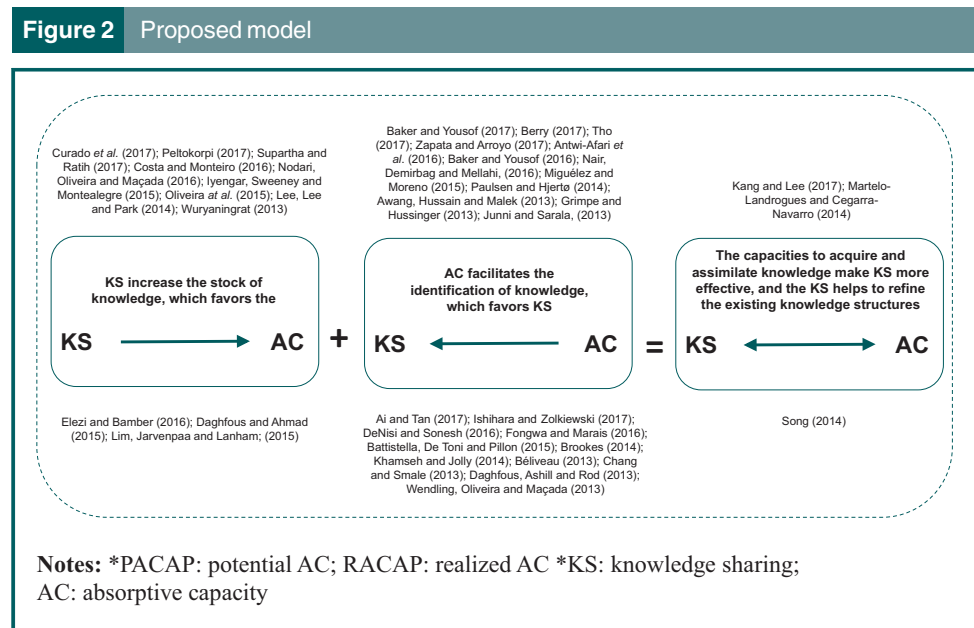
Figure 2 Proposed model

Curado et al. (2017); Peltokorpi (2017); Supartha and Ratih (2017); Costa and Monteiro (2016); Nodari, Oliveira and Maçada (2016); Iyengar, Sweeney and Montealegre (2015); Oliveira at al. (2015); Lee, Lee and Park (2014); Wuryaningrat (2013)

KS increase the stock of knowledge, which favors the

KS AC

Elezi and Bamber (2016); Daghfous and Ahmad (2015); Lim, Jarvenpaa and Lanham; (2015)

+

Baker and Yousof (2017); Berry (2017); Tho (2017); Zapata and Arroyo (2017); Antwi-Afari et al. (2016); Baker and Yousof (2016); Nair, Demirbag and Mellahi, (2016); Miguélez and Moreno (2015); Paulsen and Hjertø (2014); Awang, Hussain and Malek (2013); Grimpe and Hussinger (2013); Junni and Sarala, (2013)

AC facilitates the identification of knowledge, which favors KS

KS AC

Ai and Tan (2017); Ishihara and Zolkiewski (2017); DeNisi and Sonesh (2016); Fongwa and Marais (2016); Battistella, De Toni and Pillon (2015); Brookes (2014); Khamseh and Jolly (2014); Béliveau (2013); Chang and Smale (2013); Daghfous, Ashill and Rod (2013); Wendling, Oliveira and Maçada (2013)

=

Kang and Lee (2017); Martelo-Landrogues and Cegarra-Navarro (2014)

The capacities to acquire and assimilate knowledge make KS more effective, and the KS helps to refine the existing knowledge structures

KS AC

Song (2014)

Notes: *PACAP: potential AC; RACAP: realized AC *KS: knowledge sharing; AC: absorptive capacity